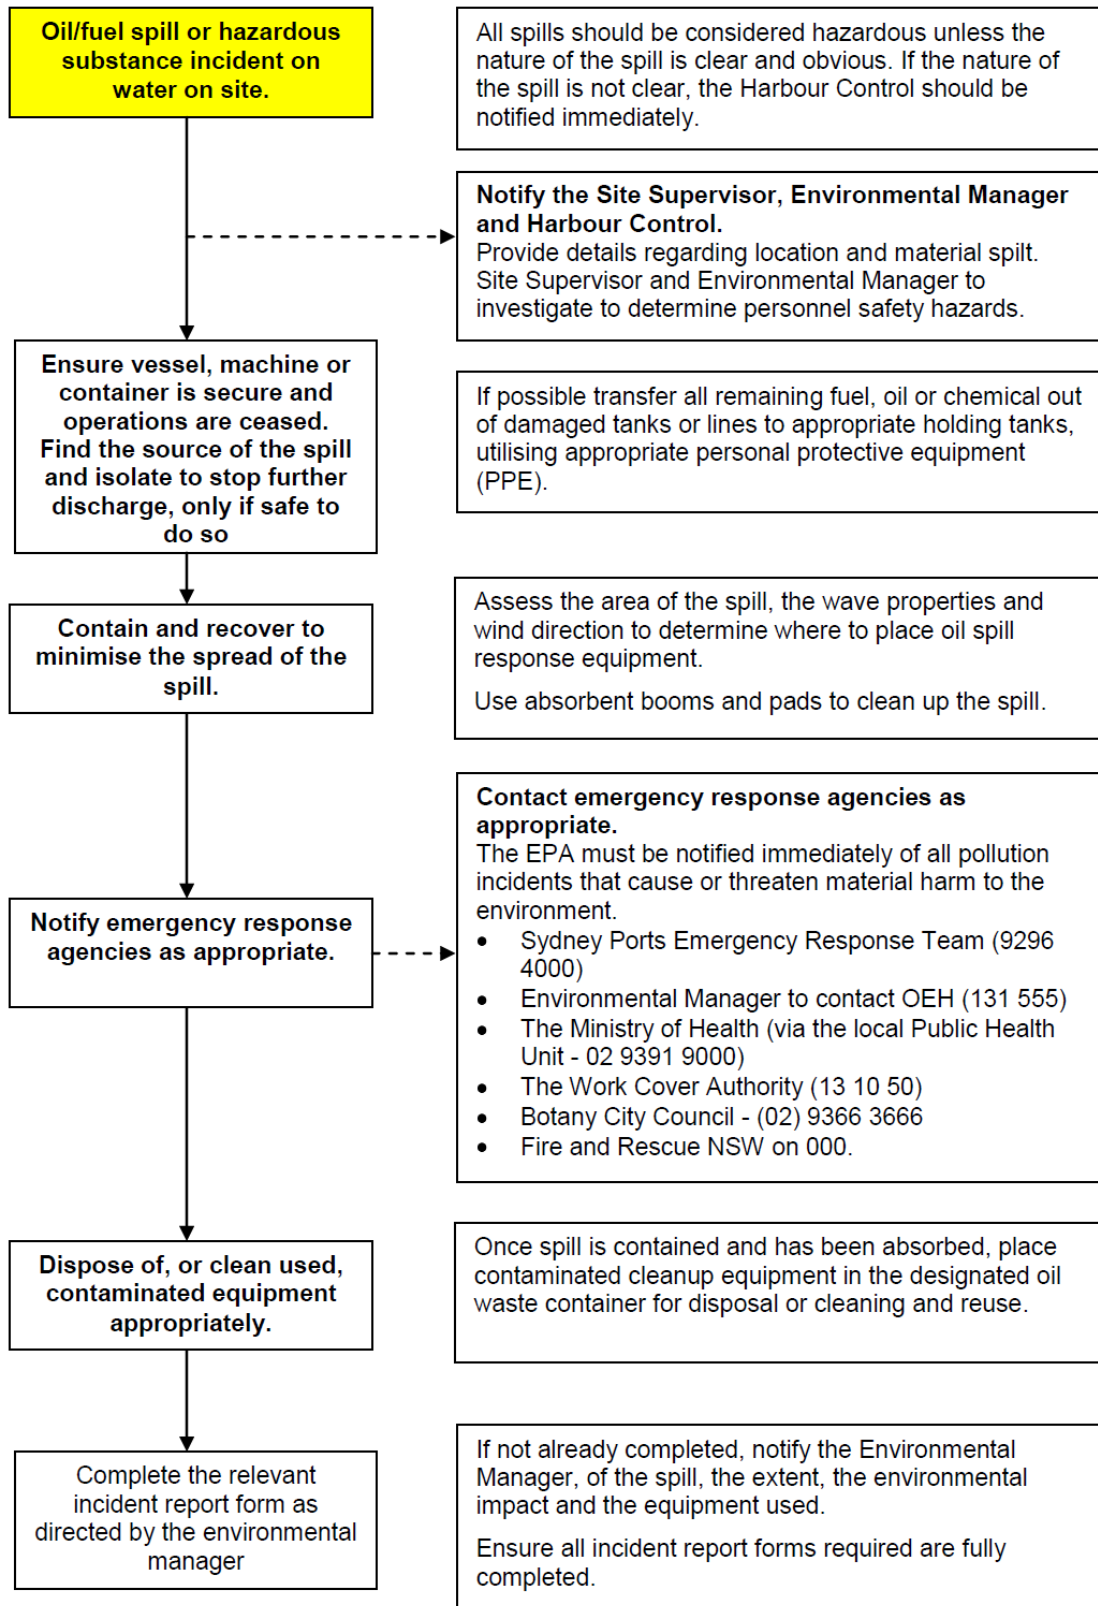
Oil/fuel spill or hazardous substance incident on water on site.

All spills should be considered hazardous unless the nature of the spill is clear and obvious. If the nature of the spill is not clear, the Harbour Control should be notified immediately.

Notify the Site Supervisor, Environmental Manager and Harbour Control.
Provide details regarding location and material spilt. Site Supervisor and Environmental Manager to investigate to determine personnel safety hazards.

Ensure vessel, machine or container is secure and operations are ceased. Find the source of the spill and isolate to stop further discharge, only if safe to do so

If possible transfer all remaining fuel, oil or chemical out of damaged tanks or lines to appropriate holding tanks, utilising appropriate personal protective equipment (PPE).

Contain and recover to minimise the spread of the spill.

Assess the area of the spill, the wave properties and wind direction to determine where to place oil spill response equipment.

Use absorbent booms and pads to clean up the spill.

Notify emergency response agencies as appropriate.

Contact emergency response agencies as appropriate.
The EPA must be notified immediately of all pollution incidents that cause or threaten material harm to the environment.
- Sydney Ports Emergency Response Team (9296 4000)
- Environmental Manager to contact OEH (131 555)
- The Ministry of Health (via the local Public Health Unit - 02 9391 9000)
- The Work Cover Authority (13 10 50)
- Botany City Council - (02) 9366 3666
- Fire and Rescue NSW on 000.

Dispose of, or clean used, contaminated equipment appropriately.

Once spill is contained and has been absorbed, place contaminated cleanup equipment in the designated oil waste container for disposal or cleaning and reuse.

Complete the relevant incident report form as directed by the environmental manager

If not already completed, notify the Environmental Manager, of the spill, the extent, the environmental impact and the equipment used.

Ensure all incident report forms required are fully completed.